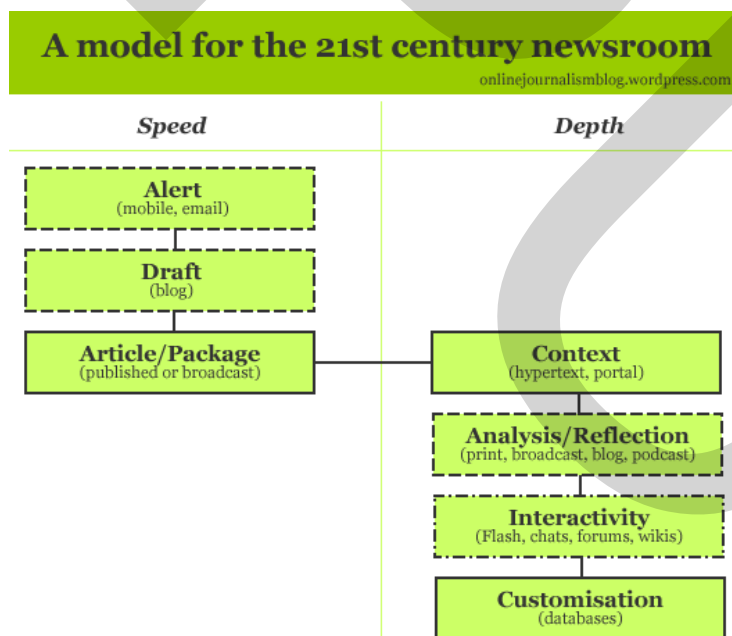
A model for the 21st century newsroom
onlinejournalismblog.wordpress.com

Speed

Depth

Alert
(mobile, email)

Draft
(blog)

Article/Package
(published or broadcast)

Context
(hypertext, portal)

Analysis/Reflection
(print, broadcast, blog, podcast)

Interactivity
(Flash, chats, forums, wikis)

Customisation
(databases)